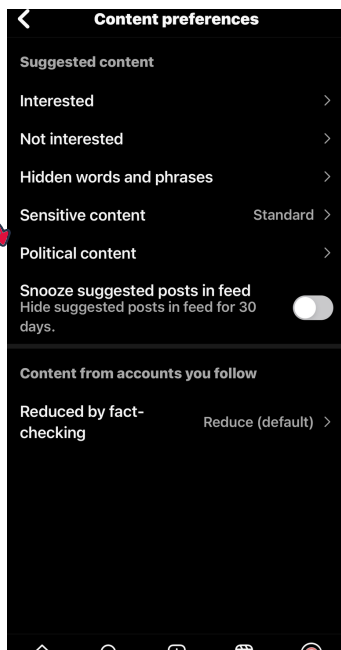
Content preferences

Suggested content

Interested

Not interested

Hidden words and phrases

Sensitive content Standard

Political content

Snooze suggested posts in feed
Hide suggested posts in feed for 30 days.

Content from accounts you follow

Reduced by fact-checking Reduce (default)